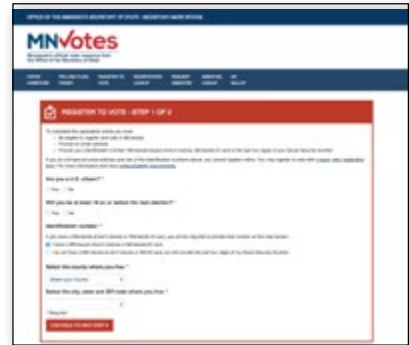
MNvotes

REGISTER TO VOTE - STEP 1 OF 6

Are you a U.S. citizen? *

Yes No

Will you be at least 18 on or before the next election? *

Yes No

Identification number *

Select the county where you live *

Select the city, state and ZIP code where you live *

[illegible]